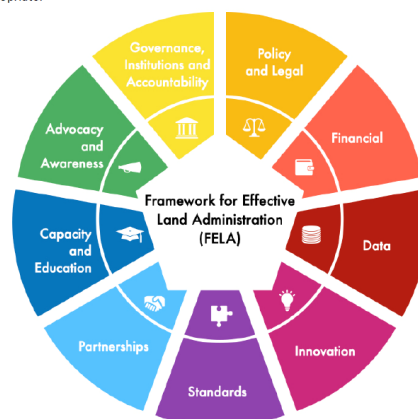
Governance, Institutions and Accountability

Policy and Legal

Financial

Data

Innovation

Standards

Partnerships

Capacity and Education

Advocacy and Awareness

Framework for Effective Land Administration (FELA)